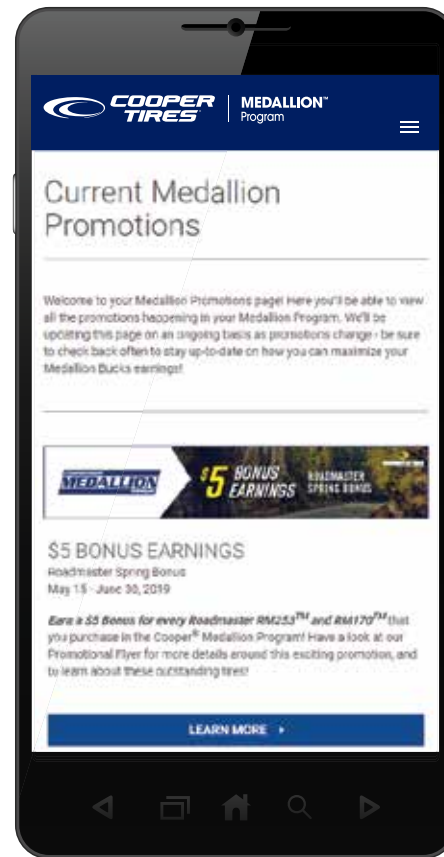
COOPER TIRES | MEDALLION™ Program

Current Medallion Promotions

Welcome to your Medallion Promotions page! Here you'll be able to view all the promotions happening in your Medallion Program. We'll be updating this page on an ongoing basis as promotions change - be sure to check back often to stay up-to-date on how you can maximize your Medallion Bucks earnings!

MEDALLION $5 BONUS EARNINGS ROADMASTER SPRING BONUS

$5 BONUS EARNINGS
Roadmaster Spring Bonus
May 15 - June 30, 2019

Earn a $5 Bonus for every Roadmaster RM253$^{TM}$ and RM170$^{TM}$ that you purchase in the Cooper® Medallion Program! Have a look at our Promotional Flyer for more details around this exciting promotion, and to learn about these outstanding tires!

LEARN MORE ▸